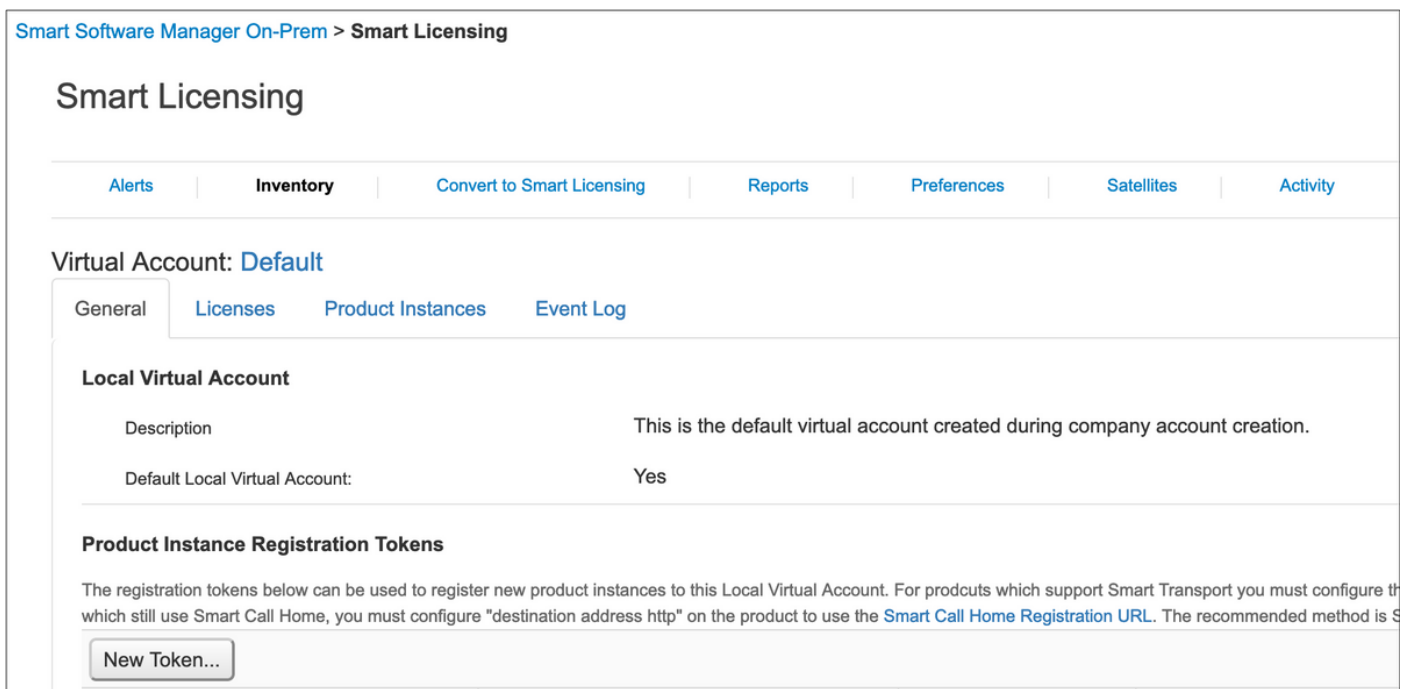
Smart Software Manager On-Prem > Smart Licensing

Smart Licensing

Alerts | Inventory | Convert to Smart Licensing | Reports | Preferences | Satellites | Activity

Virtual Account: Default

General | Licenses | Product Instances | Event Log

Local Virtual Account

Description — This is the default virtual account created during company account creation.

Default Local Virtual Account: — Yes

Product Instance Registration Tokens

The registration tokens below can be used to register new product instances to this Local Virtual Account. For prodcuts which support Smart Transport you must configure th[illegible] which still use Smart Call Home, you must configure "destination address http" on the product to use the Smart Call Home Registration URL. The recommended method is S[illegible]

New Token...